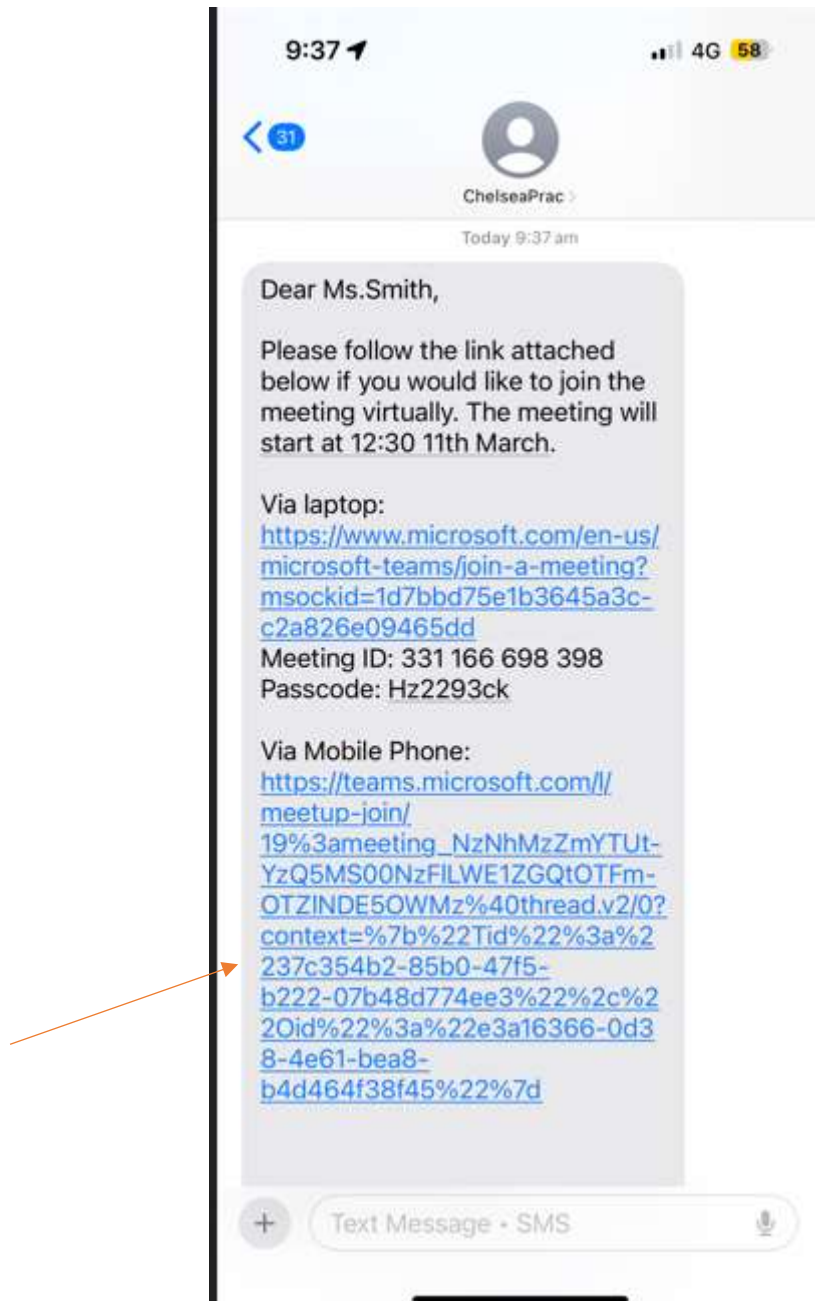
9:37

4G 58

31

ChelseaPrac

Today 9:37 am

Dear Ms.Smith,

Please follow the link attached below if you would like to join the meeting virtually. The meeting will start at 12:30 11th March.

Via laptop:
https://www.microsoft.com/en-us/microsoft-teams/join-a-meeting?msockid=1d7bbd75e1b3645a3c-c2a826e09465dd
Meeting ID: 331 166 698 398
Passcode: Hz2293ck

Via Mobile Phone:
https://teams.microsoft.com/l/meetup-join/19%3ameeting_NzNhMzZmYTUt-YzQ5MS00NzFlLWE1ZGQtOTFm-OTZlNDE5OWMz%40thread.v2/0?context=%7b%22Tid%22%3a%2237c354b2-85b0-47f5-b222-07b48d774ee3%22%2c%22Oid%22%3a%22e3a16366-0d38-4e61-bea8-b4d464f38f45%22%7d

Text Message • SMS